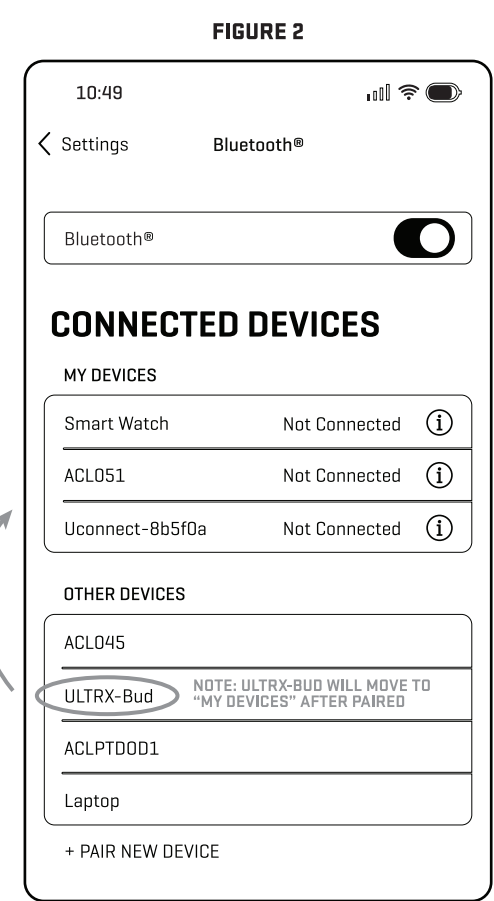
FIGURE 2

10:49

Settings

Bluetooth®

Bluetooth®

CONNECTED DEVICES

MY DEVICES

| Smart Watch | Not Connected | ⓘ |
|---|---|---|
| ACL051 | Not Connected | ⓘ |
| Uconnect-8b5f0a | Not Connected | ⓘ |

OTHER DEVICES

ACL045

ULTRX-Bud

NOTE: ULTRX-BUD WILL MOVE TO "MY DEVICES" AFTER PAIRED

ACLPTD0D1

Laptop

+ PAIR NEW DEVICE